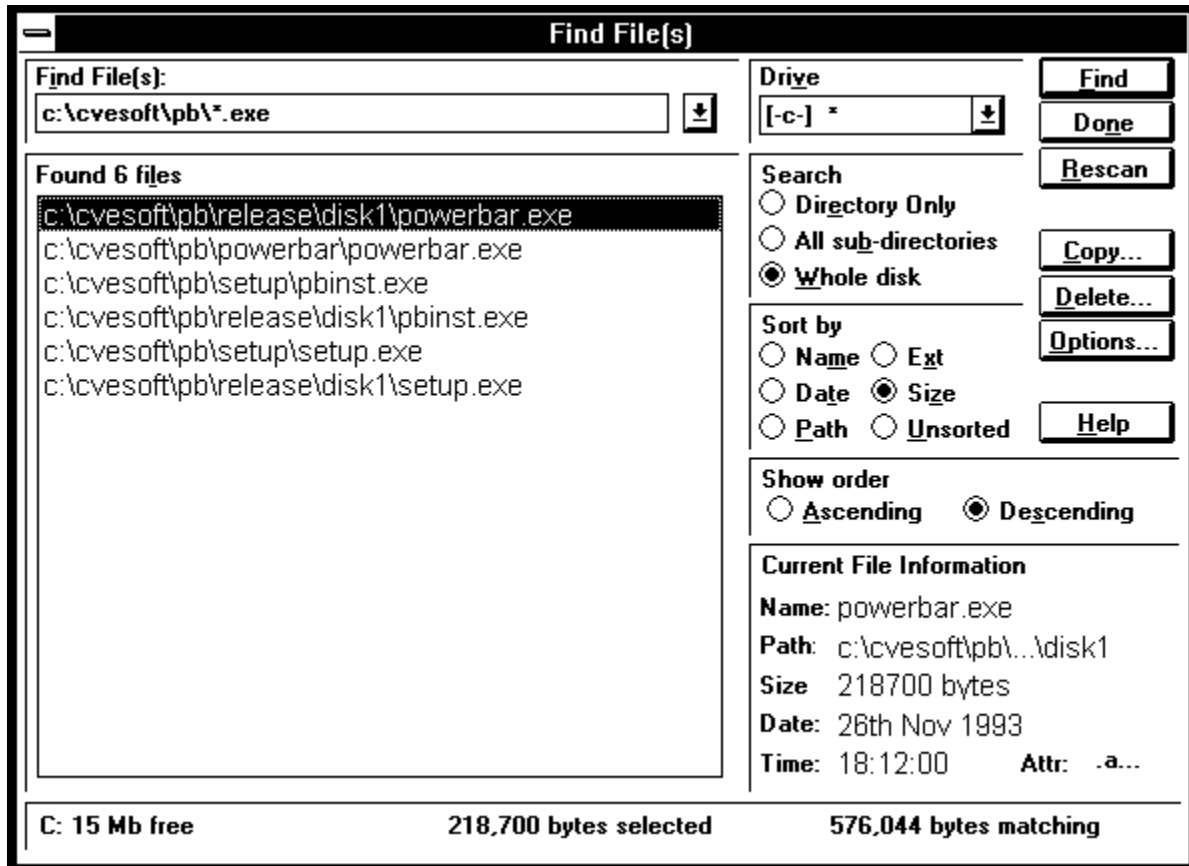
Find File(s)

Find File(s):
c:\cvesoft\pb\*.exe

Drive
[-c-] *

Find
Done
Rescan

Found 6 files
c:\cvesoft\pb\release\disk1\powerbar.exe
c:\cvesoft\pb\powerbar\powerbar.exe
c:\cvesoft\pb\setup\pbinst.exe
c:\cvesoft\pb\release\disk1\pbinst.exe
c:\cvesoft\pb\setup\setup.exe
c:\cvesoft\pb\release\disk1\setup.exe

Search
Directory Only
All sub-directories
Whole disk

Copy...
Delete...
Options...

Sort by
Name
Ext
Date
Size
Path
Unsorted

Help

Show order
Ascending
Descending

Current File Information
Name: powerbar.exe
Path: c:\cvesoft\pb\...\disk1
Size 218700 bytes
Date: 26th Nov 1993
Time: 18:12:00 Attr: .a...

C: 15 Mb free 218,700 bytes selected 576,044 bytes matching